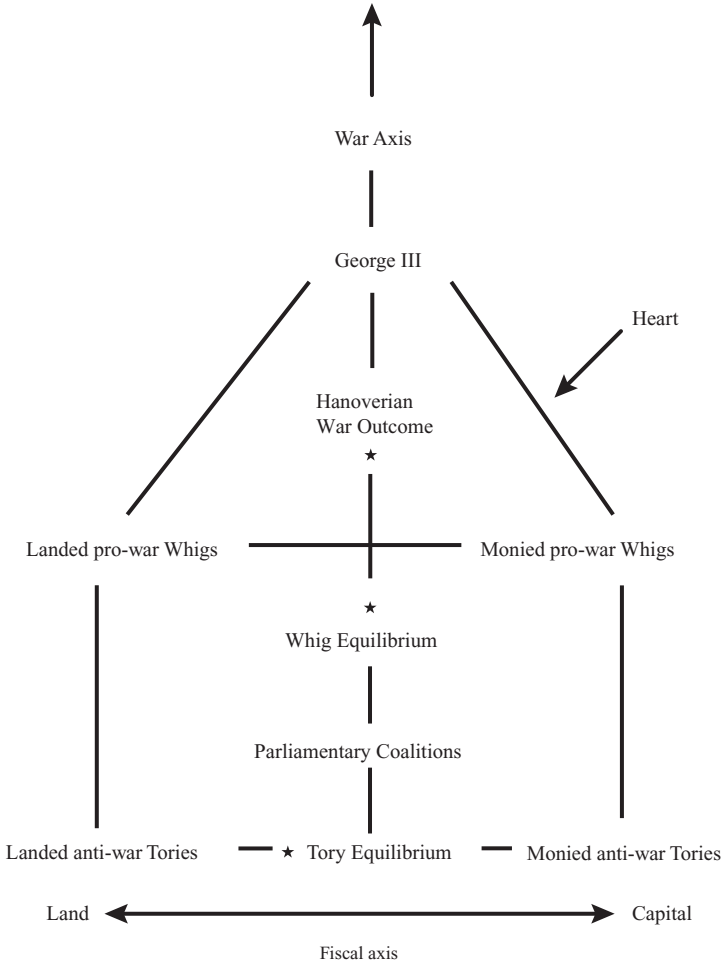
War Axis

George III

Heart

Hanoverian War Outcome
★

Landed pro-war Whigs

Monied pro-war Whigs

★
Whig Equilibrium

Parliamentary Coalitions

Landed anti-war Tories

★ Tory Equilibrium

Monied anti-war Tories

Land

Capital

Fiscal axis